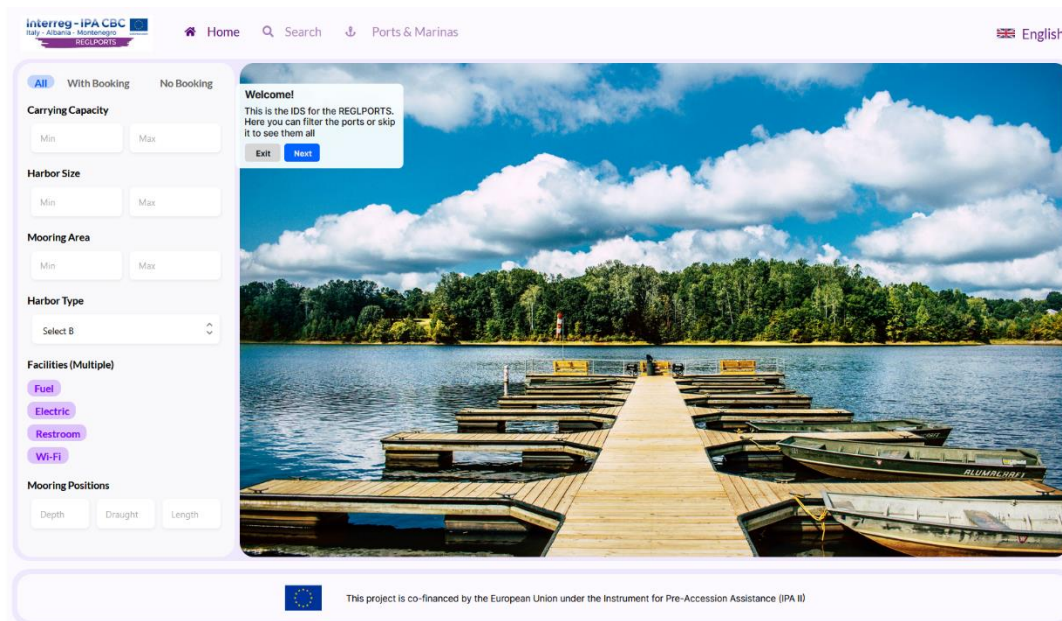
Interreg - IPA CBC
Italy - Albania - Montenegro
REGLPORTS

Home Search Ports & Marinas

English

All With Booking No Booking

Carrying Capacity
Min Max

Harbor Size
Min Max

Mooring Area
Min Max

Harbor Type
Select B

Facilities (Multiple)
Fuel
Electric
Restroom
Wi-Fi

Mooring Positions
Depth Draught Length

Welcome!
This is the IDS for the REGLPORTS. Here you can filter the ports or skip it to see them all
Exit Next

BLUMACRAFT

This project is co-financed by the European Union under the Instrument for Pre-Accession Assistance (IPA II)